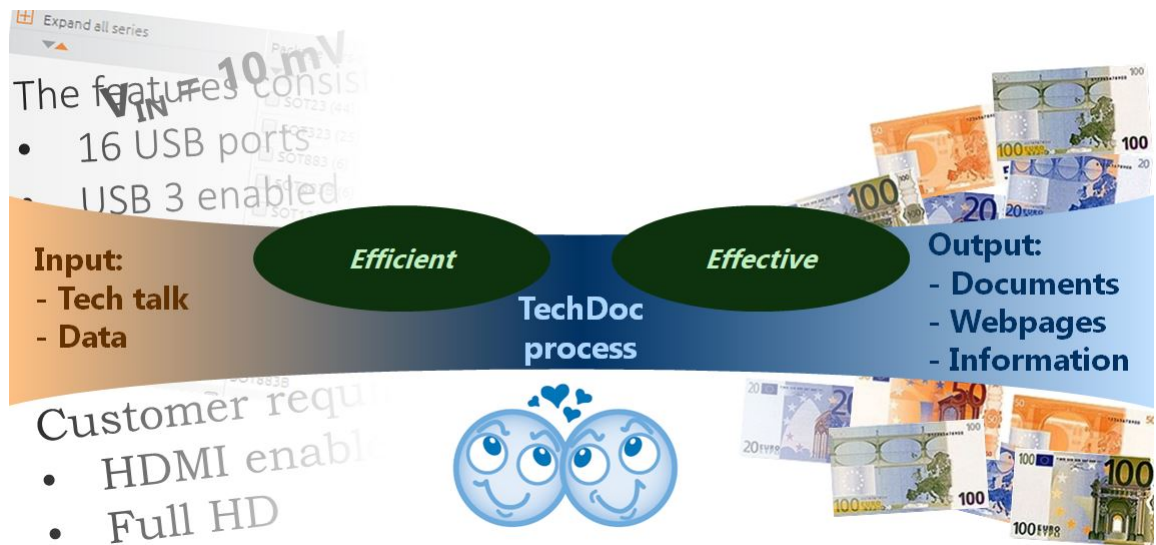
Expand all series

$V_{IN} = 10$ mV

The features consist

- 16 USB ports
- USB 3 enabled

SOT23

SOT323

SOT883

Input:
- Tech talk
- Data

Efficient

Effective

TechDoc process

Output:
- Documents
- Webpages
- Information

SOT883B

Customer requ

- HDMI enabl
- Full HD

100

100

100

20

20

100

100

100

100